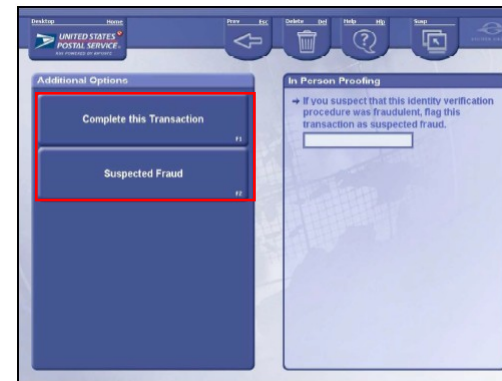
Desktop Home

UNITED STATES POSTAL SERVICE

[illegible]

Prev Esc

Delete Del

Help Hlp

Swap

Additional Options

Complete this Transaction

F1

Suspected Fraud

F2

In Person Proofing

→ If you suspect that this identity verification procedure was fraudulent, flag this transaction as suspected fraud.